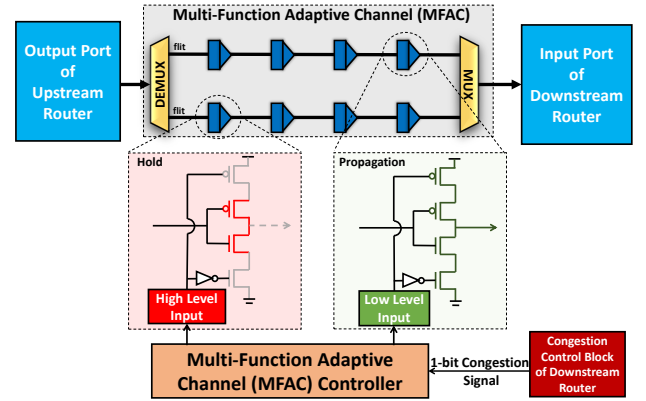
Multi-Function Adaptive Channel (MFAC)

Output Port of Upstream Router

DEMUX

flit

flit

MUX

Input Port of Downstream Router

Hold

High Level Input

Propagation

Low Level Input

Multi-Function Adaptive Channel (MFAC) Controller

1-bit Congestion Signal

Congestion Control Block of Downstream Router